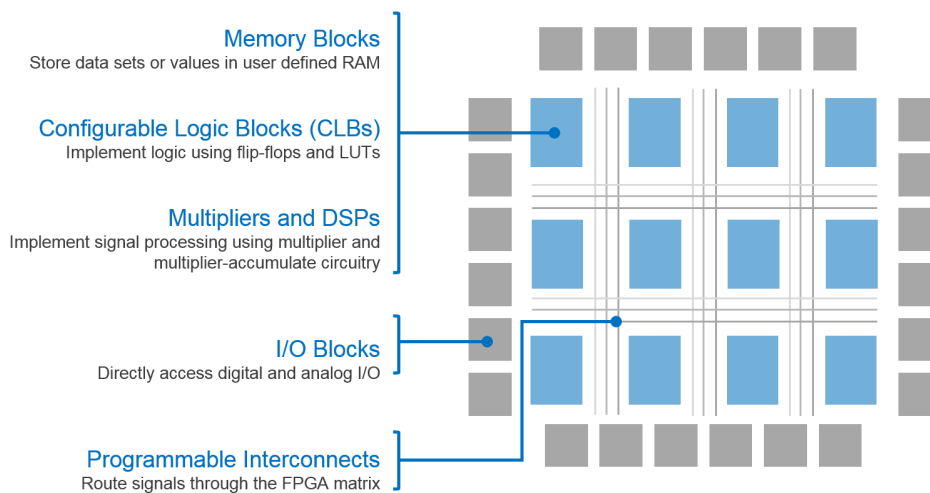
Memory Blocks
Store data sets or values in user defined RAM

Configurable Logic Blocks (CLBs)
Implement logic using flip-flops and LUTs

Multipliers and DSPs
Implement signal processing using multiplier and multiplier-accumulate circuitry

I/O Blocks
Directly access digital and analog I/O

Programmable Interconnects
Route signals through the FPGA matrix